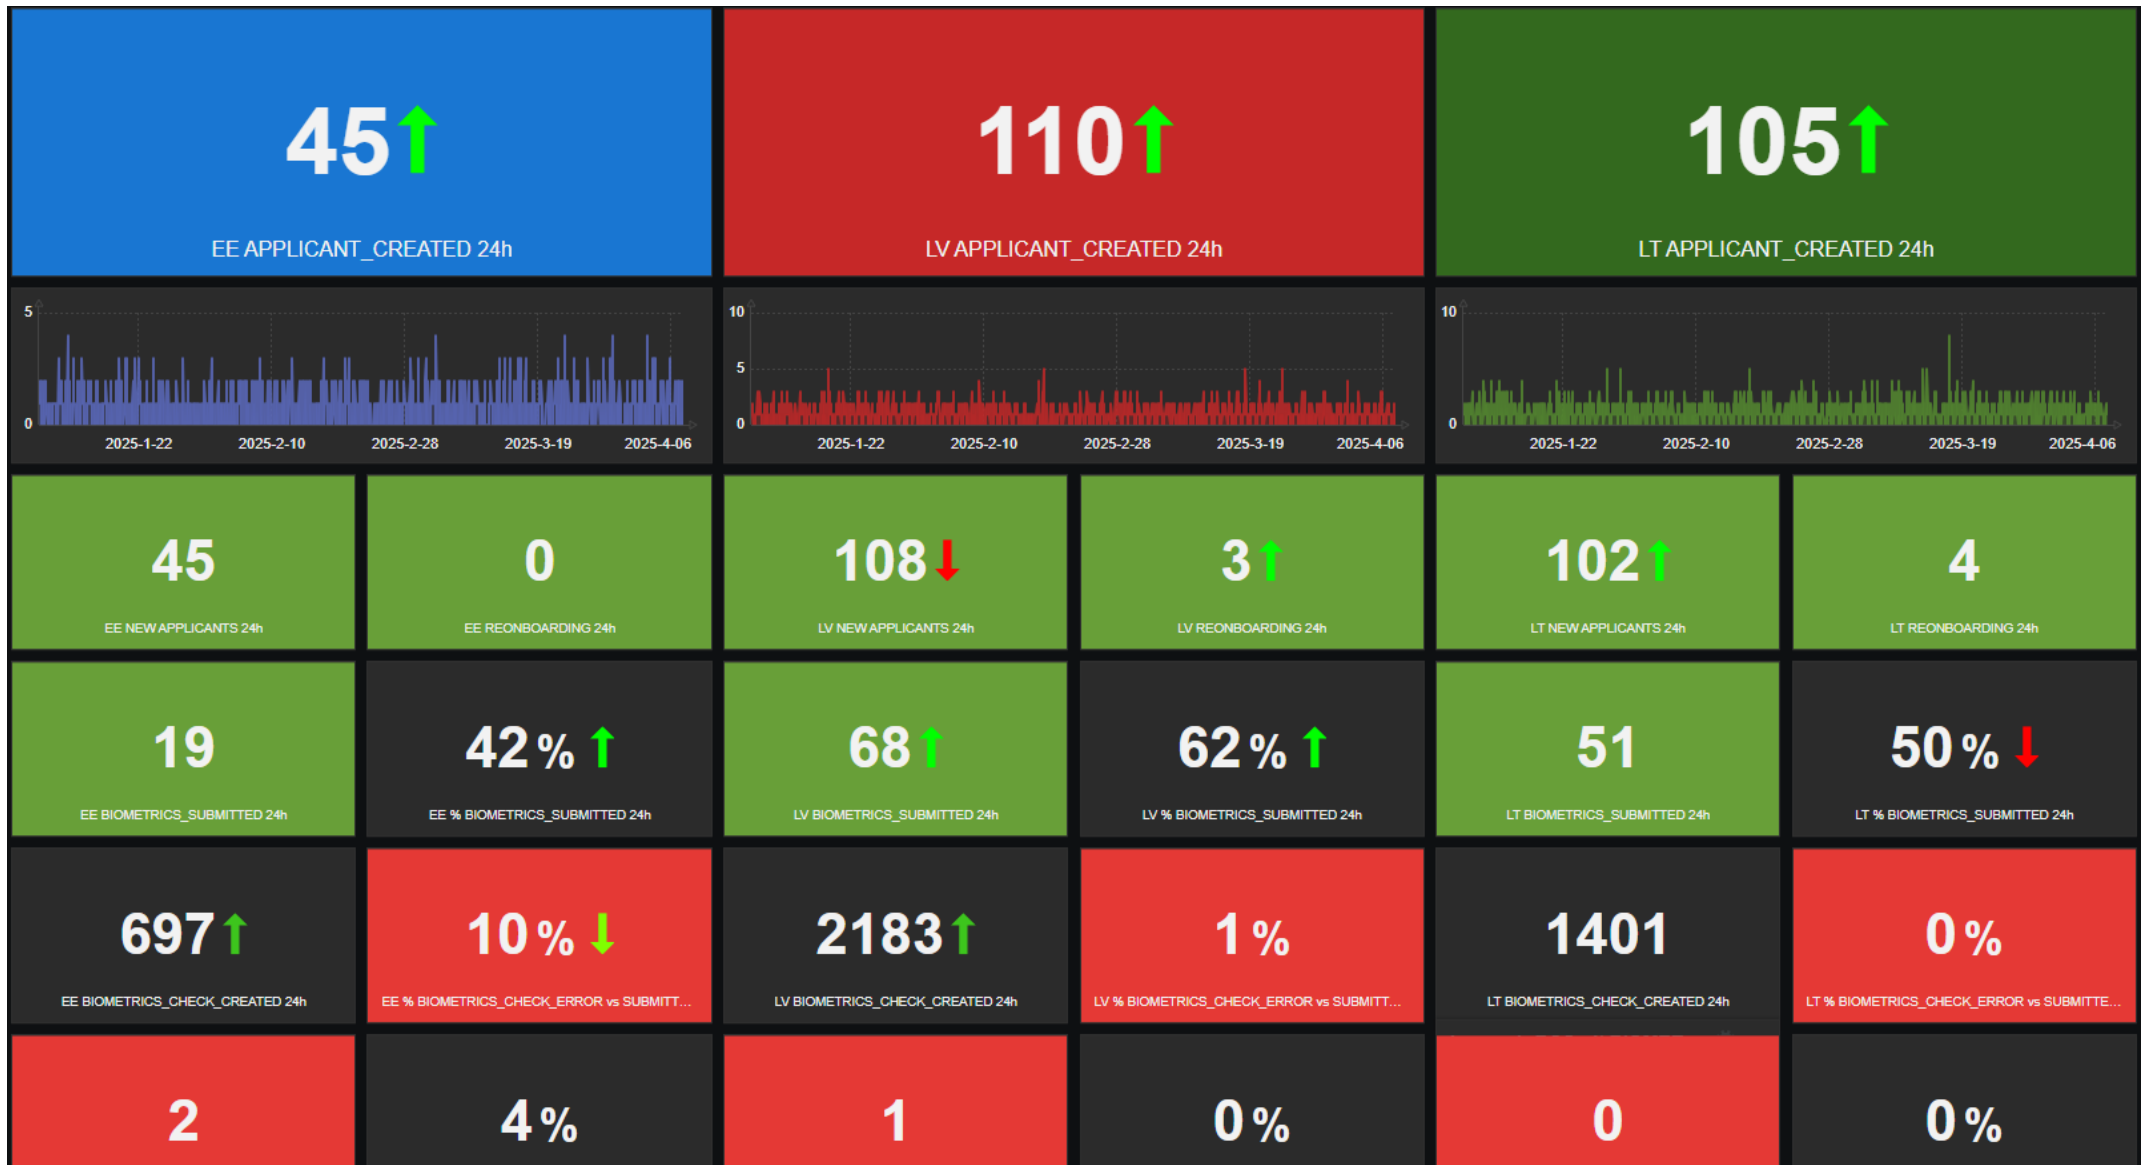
45
EE APPLICANT_CREATED 24h

110
LV APPLICANT_CREATED 24h

105
LT APPLICANT_CREATED 24h

5
0
2025-1-22 2025-2-10 2025-2-28 2025-3-19 2025-4-06

10
5
0
2025-1-22 2025-2-10 2025-2-28 2025-3-19 2025-4-06

10
0
2025-1-22 2025-2-10 2025-2-28 2025-3-19 2025-4-06

45
EE NEW APPLICANTS 24h

0
EE REONBOARDING 24h

108
LV NEW APPLICANTS 24h

3
LV REONBOARDING 24h

102
LT NEW APPLICANTS 24h

4
LT REONBOARDING 24h

19
EE BIOMETRICS_SUBMITTED 24h

42 %
EE % BIOMETRICS_SUBMITTED 24h

68
LV BIOMETRICS_SUBMITTED 24h

62 %
LV % BIOMETRICS_SUBMITTED 24h

51
LT BIOMETRICS_SUBMITTED 24h

50 %
LT % BIOMETRICS_SUBMITTED 24h

697
EE BIOMETRICS_CHECK_CREATED 24h

10 %
EE % BIOMETRICS_CHECK_ERROR vs SUBMITT...

2183
LV BIOMETRICS_CHECK_CREATED 24h

1 %
LV % BIOMETRICS_CHECK_ERROR vs SUBMITT...

1401
LT BIOMETRICS_CHECK_CREATED 24h

0 %
LT % BIOMETRICS_CHECK_ERROR vs SUBMITTE...

2

4 %

1

0 %

0

0 %